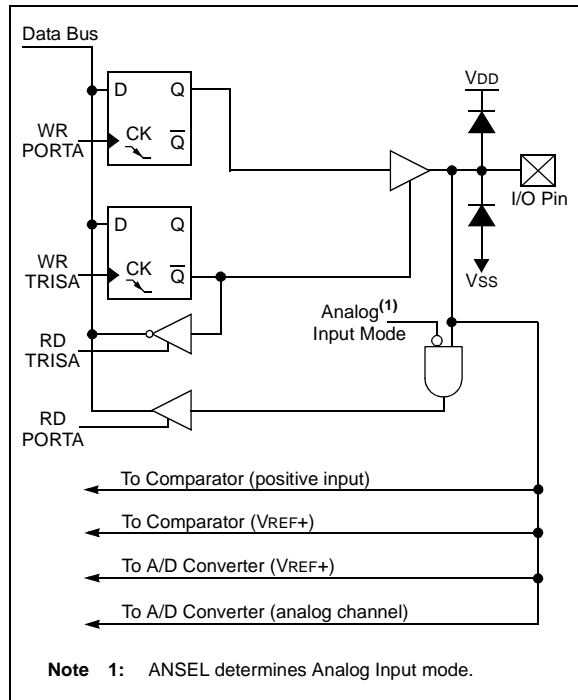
Data Bus

D Q

CK $\overline{Q}$

WR PORTA

D Q

CK $\overline{Q}$

WR TRISA

RD TRISA

RD PORTA

VDD

I/O Pin

VSS

Analog$^{(1)}$ Input Mode

To Comparator (positive input)

To Comparator (VREF+)

To A/D Converter (VREF+)

To A/D Converter (analog channel)

Note 1: ANSEL determines Analog Input mode.